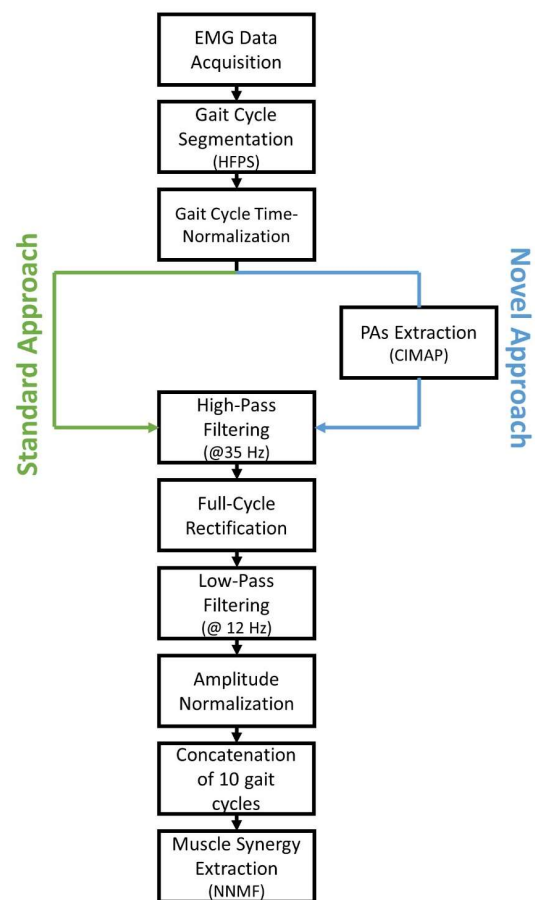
EMG Data Acquisition

Gait Cycle Segmentation (HFPS)

Gait Cycle Time-Normalization

Standard Approach

Novel Approach

PAs Extraction (CIMAP)

High-Pass Filtering (@35 Hz)

Full-Cycle Rectification

Low-Pass Filtering (@ 12 Hz)

Amplitude Normalization

Concatenation of 10 gait cycles

Muscle Synergy Extraction (NNMF)